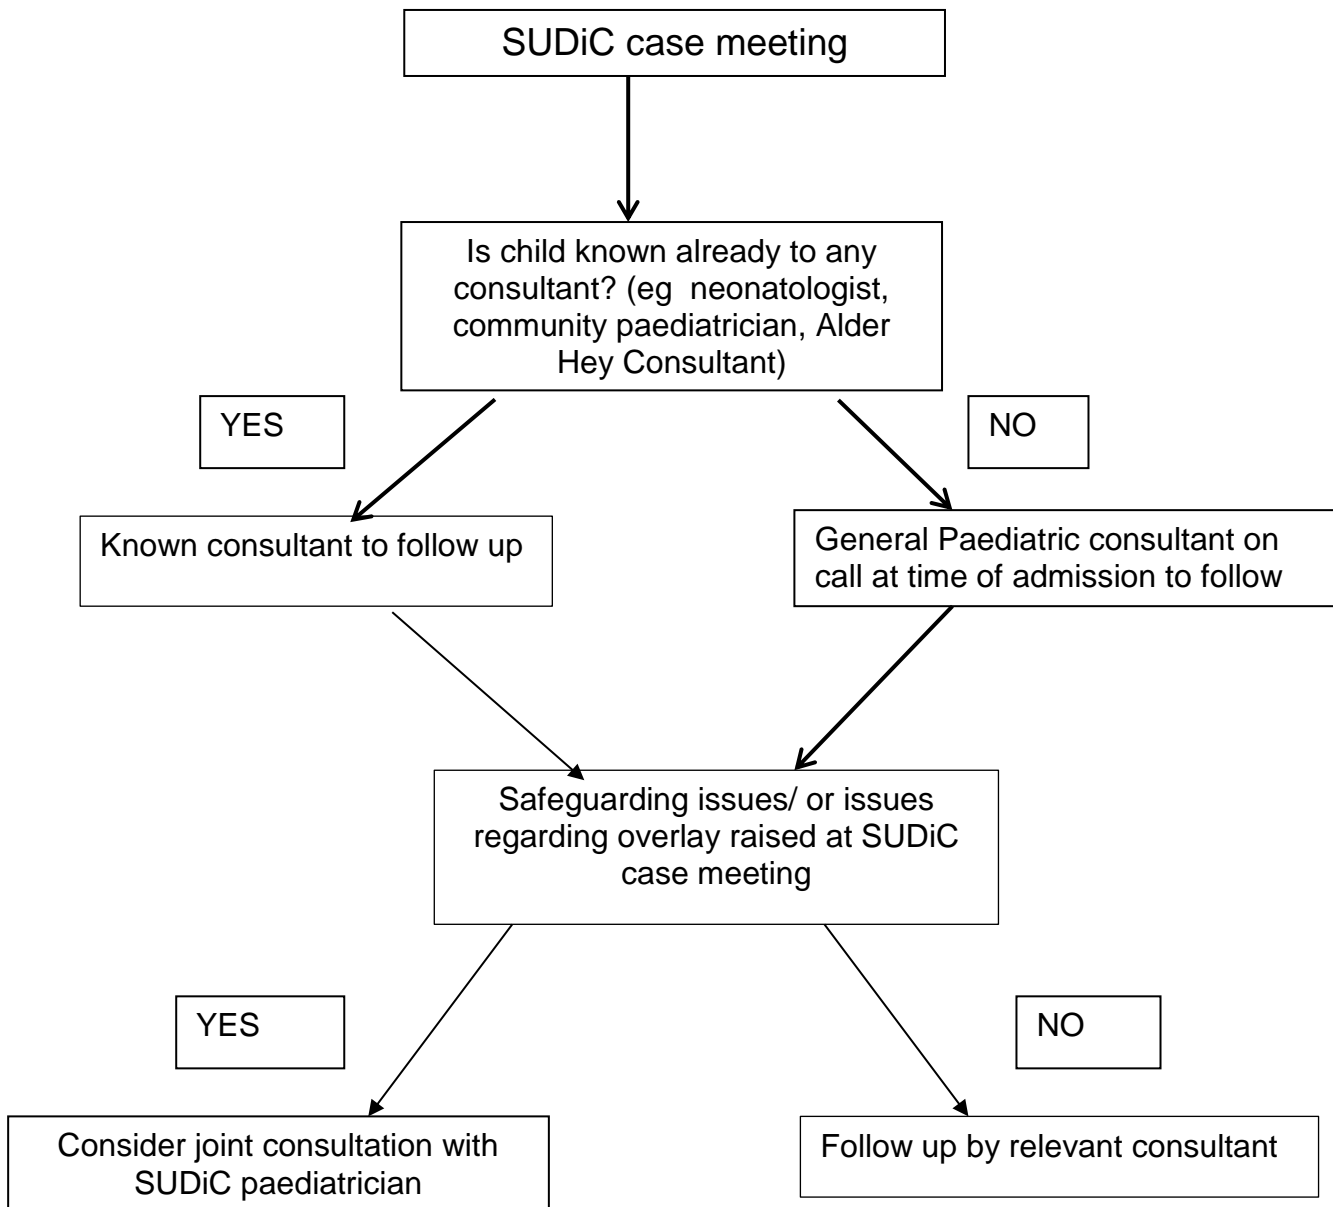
SUDiC case meeting

Is child known already to any consultant? (eg neonatologist, community paediatrician, Alder Hey Consultant)

YES

NO

Known consultant to follow up

General Paediatric consultant on call at time of admission to follow

Safeguarding issues/ or issues regarding overlay raised at SUDiC case meeting

YES

NO

Consider joint consultation with SUDiC paediatrician

Follow up by relevant consultant